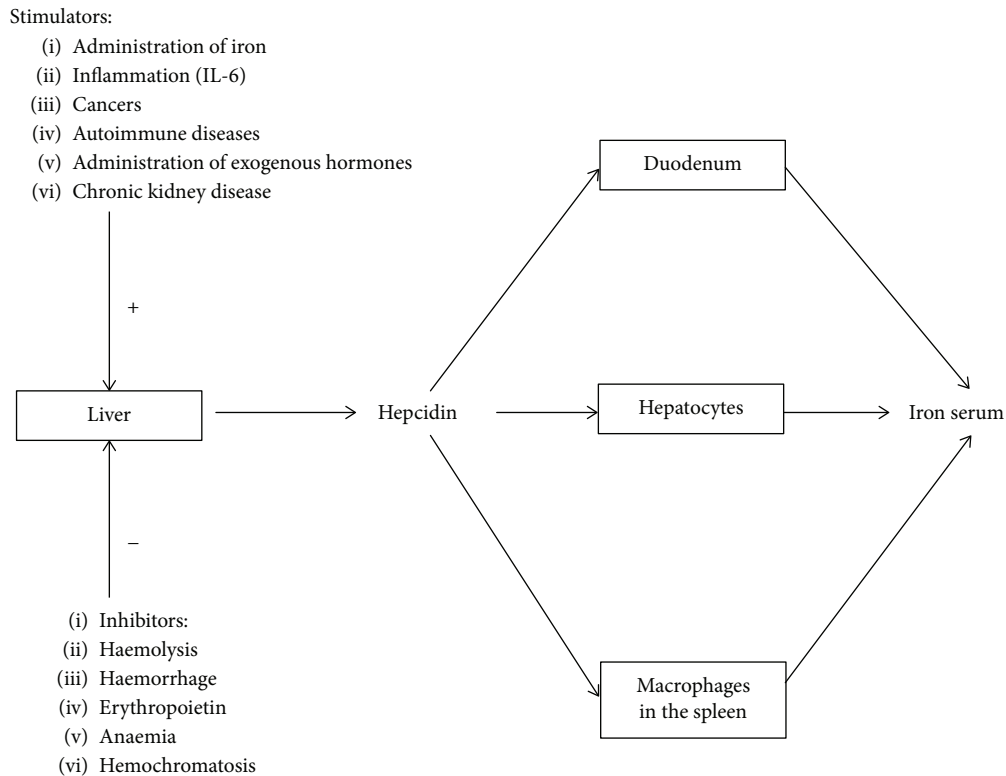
Stimulators:
(i) Administration of iron
(ii) Inflammation (IL-6)
(iii) Cancers
(iv) Autoimmune diseases
(v) Administration of exogenous hormones
(vi) Chronic kidney disease

+

Liver

−

(i) Inhibitors:
(ii) Haemolysis
(iii) Haemorrhage
(iv) Erythropoietin
(v) Anaemia
(vi) Hemochromatosis

Hepcidin

Duodenum

Hepatocytes

Macrophages in the spleen

Iron serum